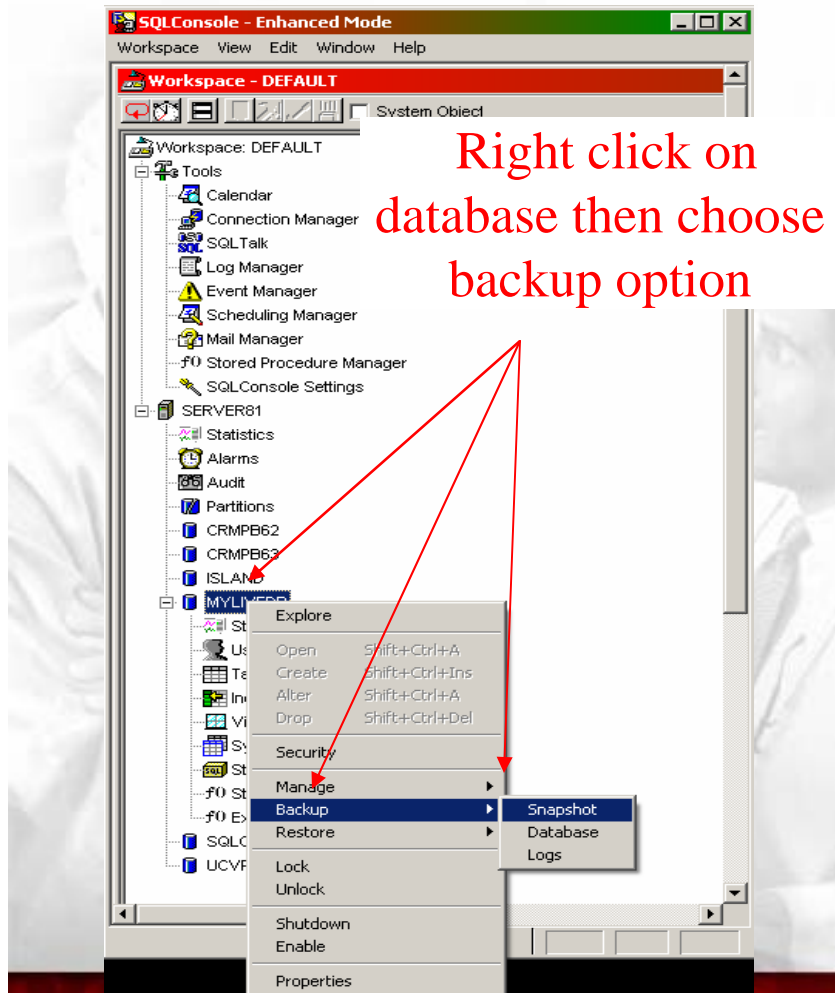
SQLConsole - Enhanced Mode

Workspace View Edit Window Help

Workspace - DEFAULT

System Object

Right click on database then choose backup option

Workspace: DEFAULT
Tools
Calendar
Connection Manager
SQLTalk
Log Manager
Event Manager
Scheduling Manager
Mail Manager
Stored Procedure Manager
SQLConsole Settings
SERVER81
Statistics
Alarms
Audit
Partitions
CRMPB62
CRMPB63
ISLAND
MYLI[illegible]
St
Us
Ta
In
Vi
Sy
St
St
Ex
SQLC
UCVP

Explore
Open Shift+Ctrl+A
Create Shift+Ctrl+Ins
Alter Shift+Ctrl+A
Drop Shift+Ctrl+Del
Security
Manage
Backup
Restore
Lock
Unlock
Shutdown
Enable
Properties

Snapshot
Database
Logs